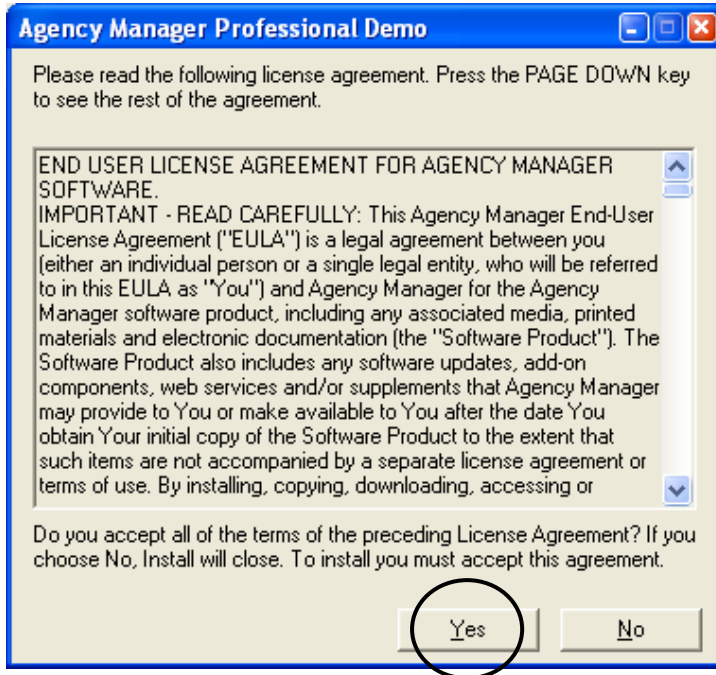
Agency Manager Professional Demo

Please read the following license agreement. Press the PAGE DOWN key to see the rest of the agreement.

END USER LICENSE AGREEMENT FOR AGENCY MANAGER SOFTWARE.
IMPORTANT - READ CAREFULLY: This Agency Manager End-User License Agreement ("EULA") is a legal agreement between you (either an individual person or a single legal entity, who will be referred to in this EULA as "You") and Agency Manager for the Agency Manager software product, including any associated media, printed materials and electronic documentation (the "Software Product"). The Software Product also includes any software updates, add-on components, web services and/or supplements that Agency Manager may provide to You or make available to You after the date You obtain Your initial copy of the Software Product to the extent that such items are not accompanied by a separate license agreement or terms of use. By installing, copying, downloading, accessing or

Do you accept all of the terms of the preceding License Agreement? If you choose No, Install will close. To install you must accept this agreement.

Yes

No